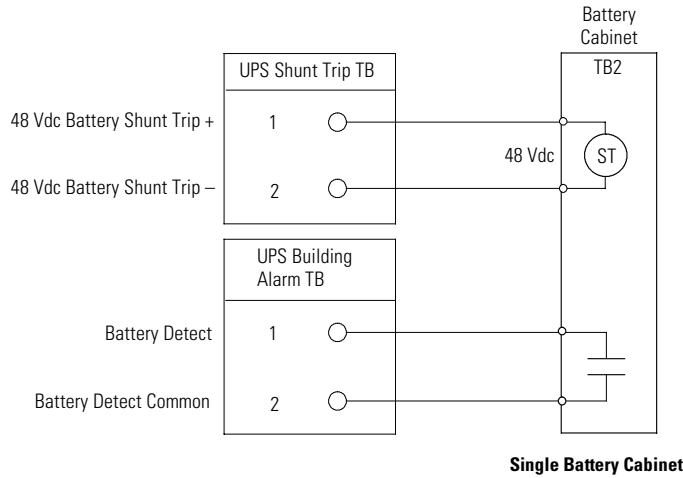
Battery Cabinet

UPS Shunt Trip TB

TB2

48 Vdc Battery Shunt Trip +

1

48 Vdc

ST

48 Vdc Battery Shunt Trip –

2

UPS Building Alarm TB

Battery Detect

1

Battery Detect Common

2

Single Battery Cabinet